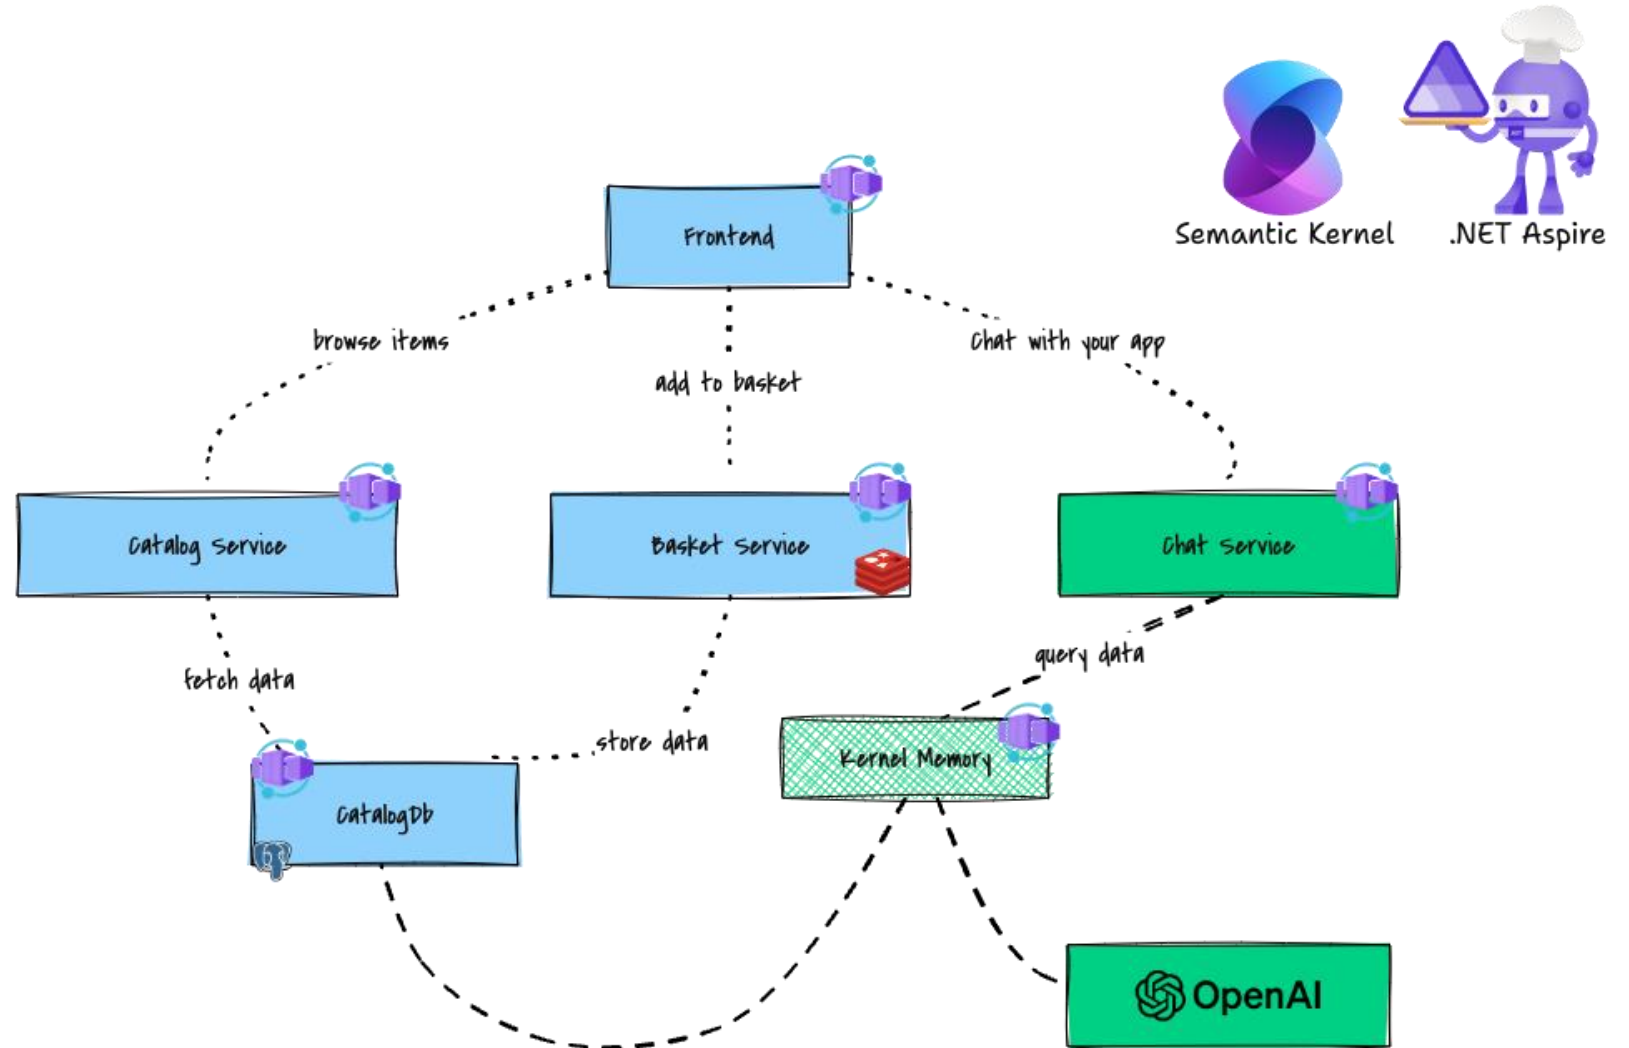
Semantic Kernel

.NET Aspire

Frontend

browse items

add to basket

Chat with your app

Catalog Service

Basket Service

Chat Service

fetch data

query data

store data

Kernel Memory

CatalogDb

OpenAI